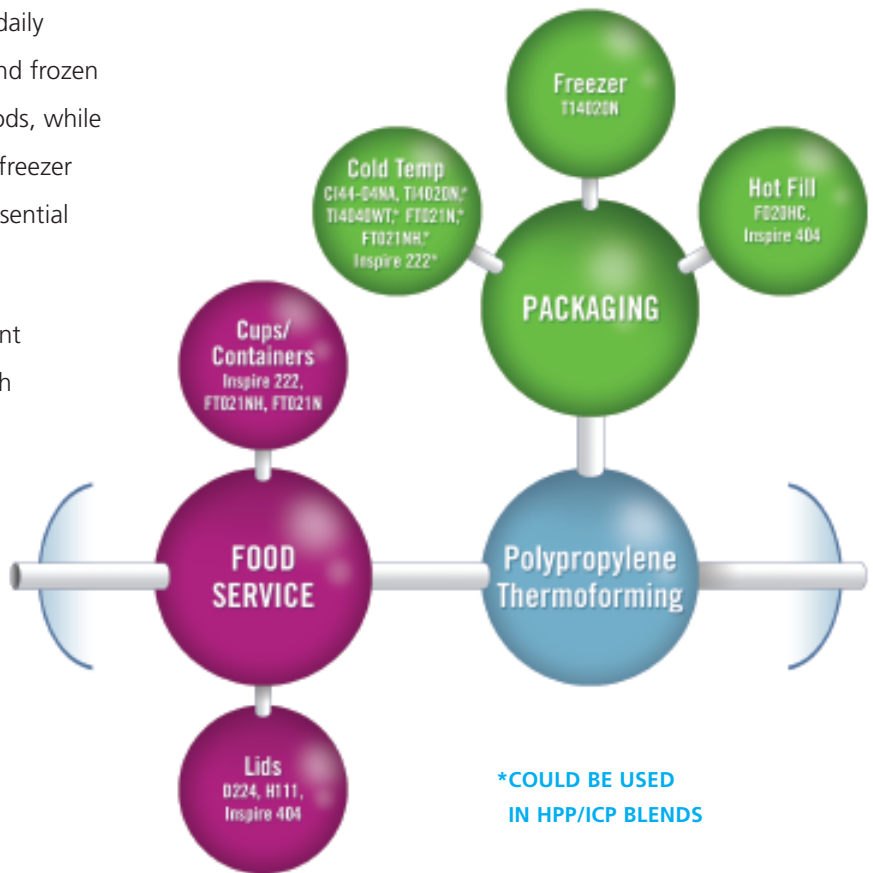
daily
nd frozen
ods, while
freezer
sential

nt
h

Freezer
TI4020N

Cold Temp
CI44-04NA, TI4020N,* TI4040WT,* FT021N,* FT021NH,* Inspire 222*

Hot Fill
F020HC, Inspire 404

PACKAGING

Cups/ Containers
Inspire 222, FT021NH, FT021N

FOOD SERVICE

Polypropylene Thermoforming

Lids
D224, H111, Inspire 404

*COULD BE USED IN HPP/ICP BLENDS